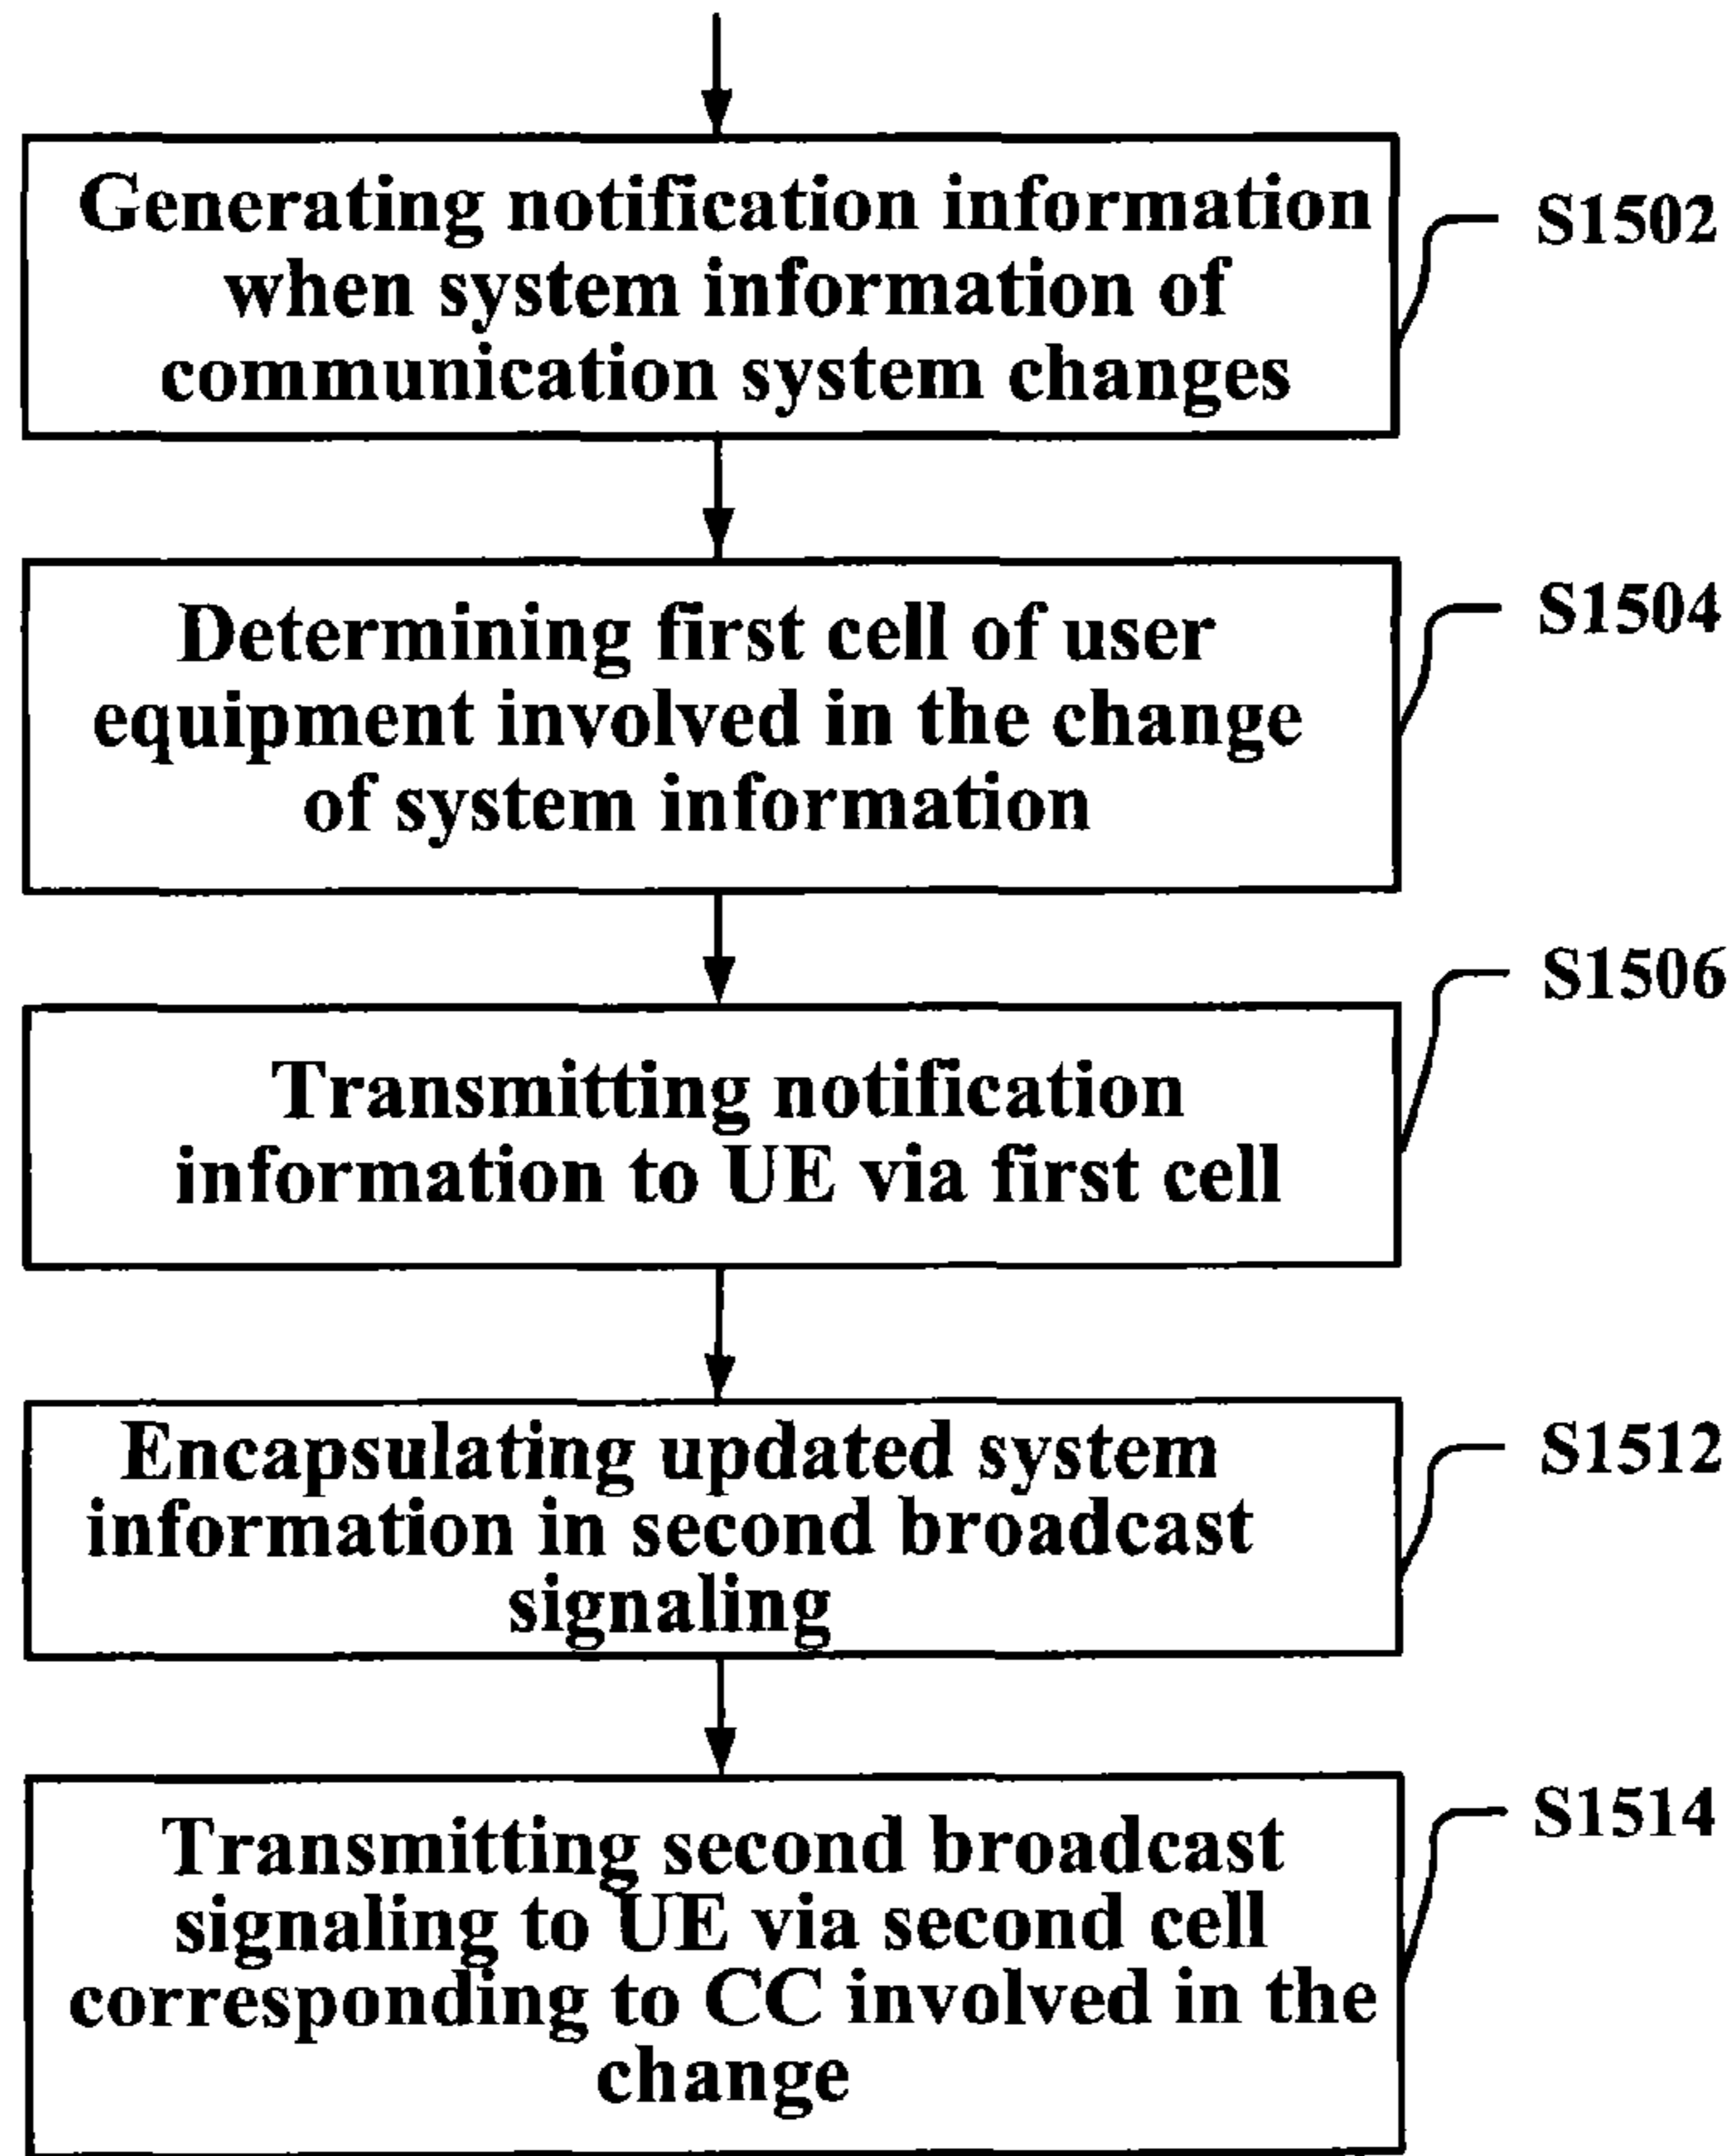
Generating notification information when system information of communication system changes

S1502

Determining first cell of user equipment involved in the change of system information

S1504

Transmitting notification information to UE via first cell

S1506

Encapsulating updated system information in second broadcast signaling

S1512

Transmitting second broadcast signaling to UE via second cell corresponding to CC involved in the change

S1514